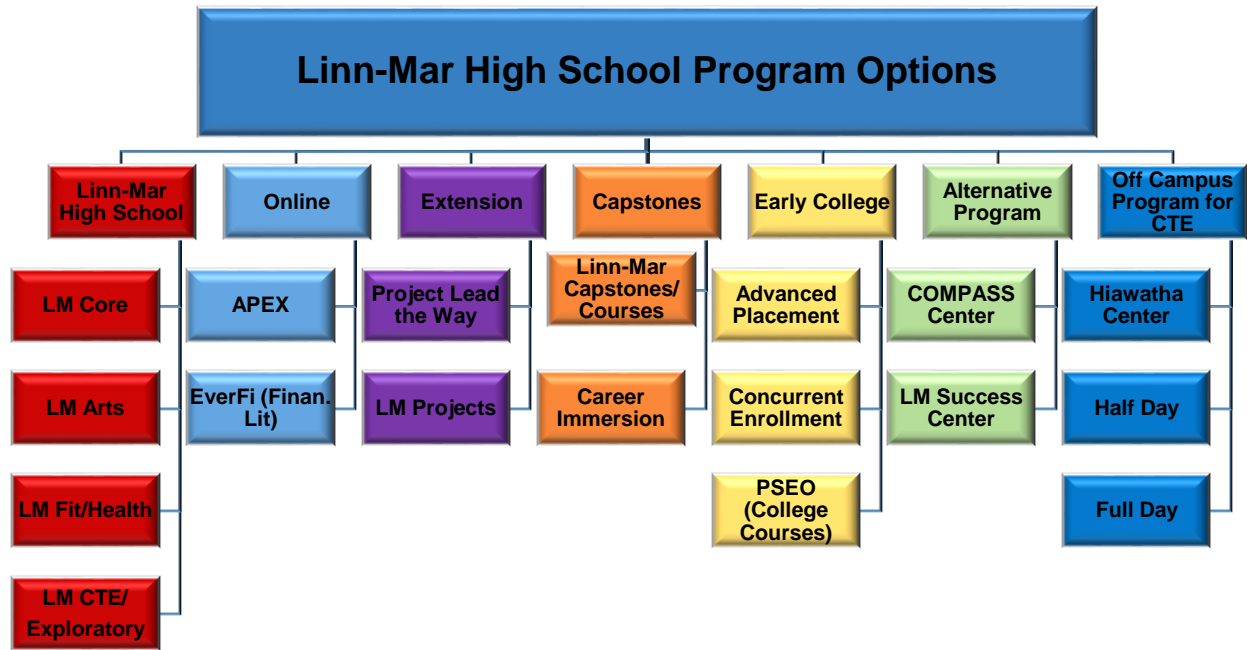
Linn-Mar High School Program Options

Linn-Mar High School

LM Core

LM Arts

LM Fit/Health

LM CTE/ Exploratory

Online

APEX

EverFi (Finan. Lit)

Extension

Project Lead the Way

LM Projects

Capstones

Linn-Mar Capstones/ Courses

Career Immersion

Early College

Advanced Placement

Concurrent Enrollment

PSEO (College Courses)

Alternative Program

COMPASS Center

LM Success Center

Off Campus Program for CTE

Hiawatha Center

Half Day

Full Day